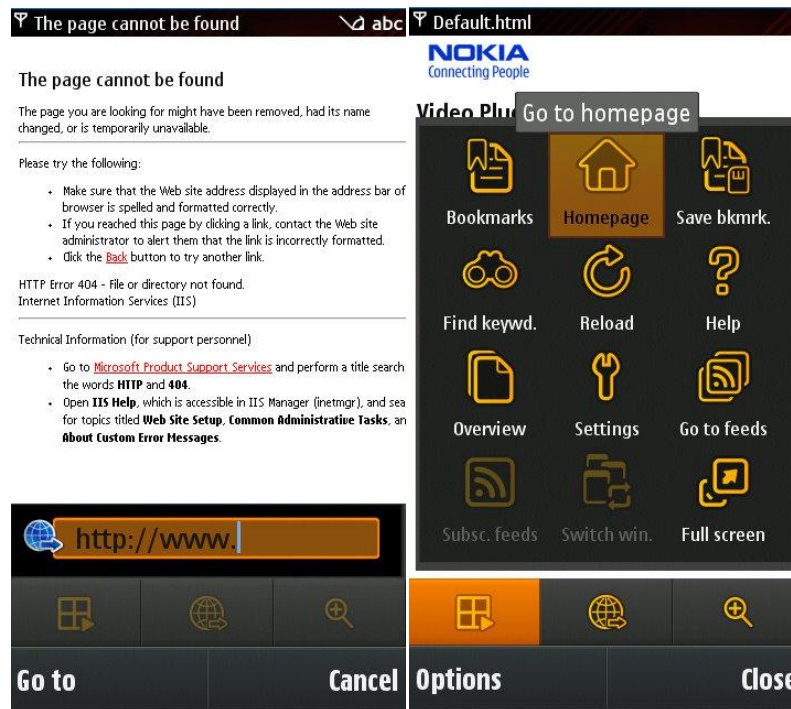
The page cannot be found abc

The page cannot be found

The page you are looking for might have been removed, had its name changed, or is temporarily unavailable.

Please try the following:

- Make sure that the Web site address displayed in the address bar of browser is spelled and formatted correctly.
- If you reached this page by clicking a link, contact the Web site administrator to alert them that the link is incorrectly formatted.
- Click the Back button to try another link.

HTTP Error 404 - File or directory not found.
Internet Information Services (IIS)

Technical Information (for support personnel)

- Go to Microsoft Product Support Services and perform a title search the words HTTP and 404.
- Open IIS Help, which is accessible in IIS Manager (inetmgr), and sea for topics titled Web Site Setup, Common Administrative Tasks, an About Custom Error Messages.

http://www.

Go to
Cancel

Default.html

NOKIA
Connecting People

Video Plu

Go to homepage

Bookmarks
Homepage
Save bkmrk.
Find keywd.
Reload
Help
Overview
Settings
Go to feeds
Subsc. feeds
Switch win.
Full screen

Options
Close